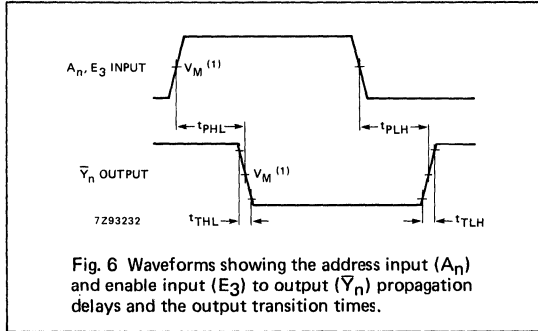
$A_n$, $E_3$ INPUT

$V_M$ $^{(1)}$

$t_{PHL}$

$t_{PLH}$

$\overline{Y}_n$ OUTPUT

$V_M$ $^{(1)}$

7Z93232

$t_{THL}$

$t_{TLH}$

Fig. 6 Waveforms showing the address input ($A_n$) and enable input ($E_3$) to output ($\overline{Y}_n$) propagation delays and the output transition times.